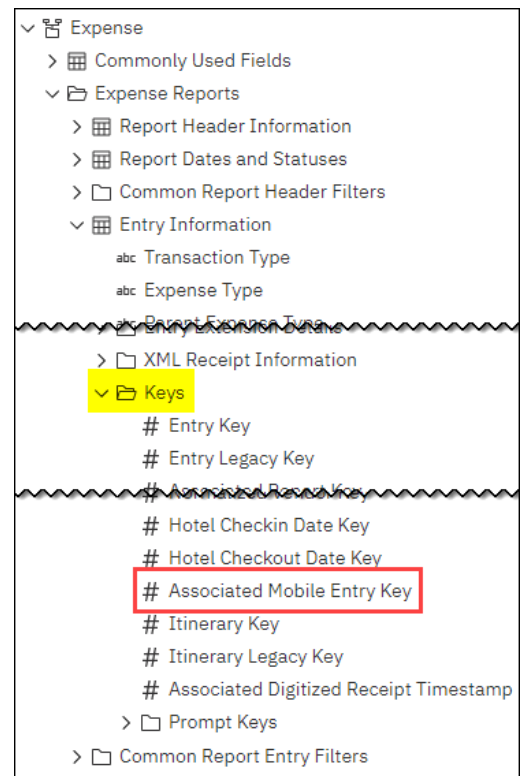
Expense
Commonly Used Fields
Expense Reports
Report Header Information
Report Dates and Statuses
Common Report Header Filters
Entry Information
abc Transaction Type
abc Expense Type
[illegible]
XML Receipt Information
Keys
# Entry Key
# Entry Legacy Key
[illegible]
# Hotel Checkin Date Key
# Hotel Checkout Date Key
# Associated Mobile Entry Key
# Itinerary Key
# Itinerary Legacy Key
# Associated Digitized Receipt Timestamp
Prompt Keys
Common Report Entry Filters